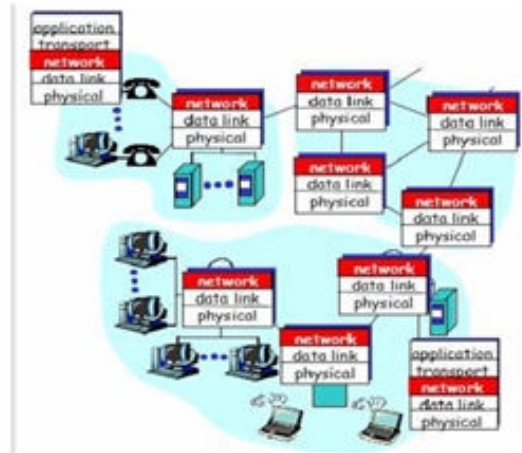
application
transport
network
data link
physical

network
data link
physical

network
data link
physical

network
data link
physical

network
data link
physical

network
data link
physical

network
data link
physical

network
data link
physical

network
data link
physical

application
transport
network
data link
physical